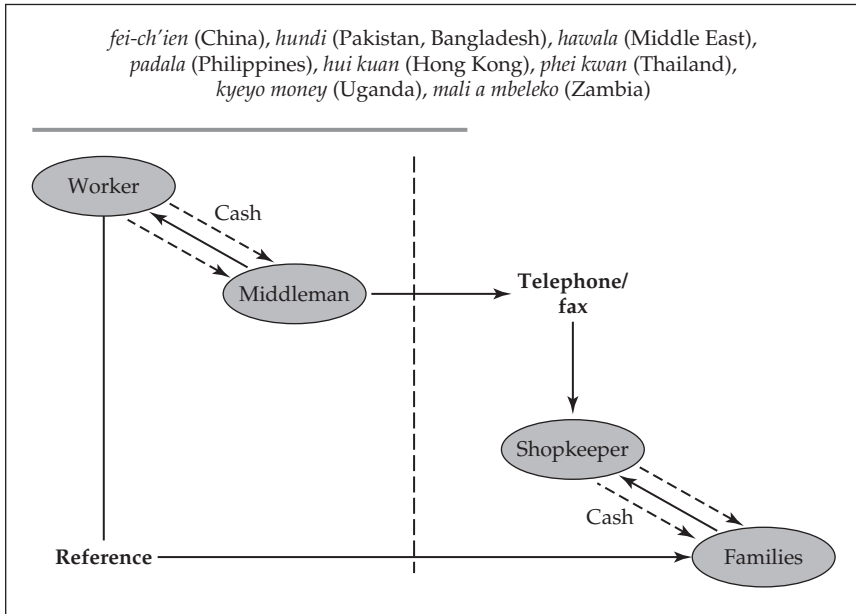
fei-ch'ien (China), hundi (Pakistan, Bangladesh), hawala (Middle East), padala (Philippines), hui kuan (Hong Kong), phei kwan (Thailand), kyeyo money (Uganda), mali a mbeleko (Zambia)

Worker

Cash

Middleman

Telephone/ fax

Shopkeeper

Cash

Reference

Families